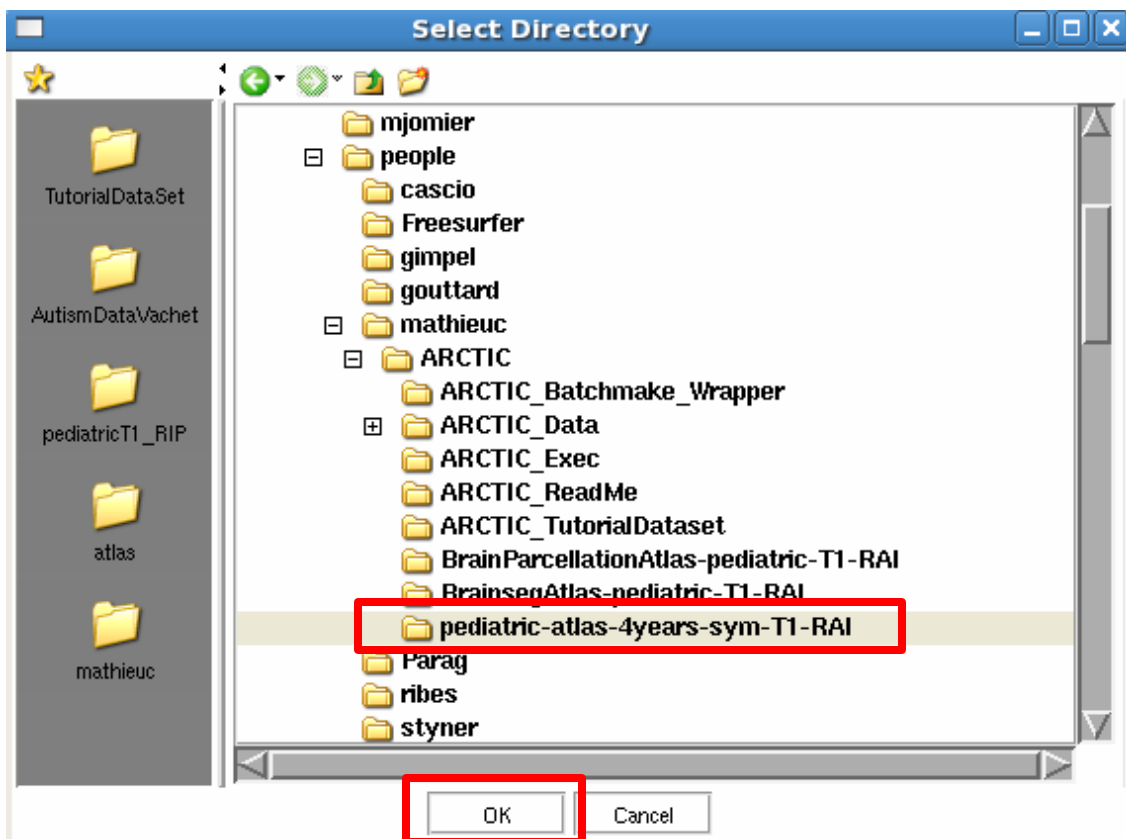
Select Directory

TutorialDataSet
AutismDataVachet
pediatricT1_RIP
atlas
mathieuc

mjomier
people
cascio
Freesurfer
gimpel
gouttard
mathieuc
ARCTIC
ARCTIC_Batchmake_Wrapper
ARCTIC_Data
ARCTIC_Exec
ARCTIC_ReadMe
ARCTIC_TutorialDataset
BrainParcellationAtlas-pediatric-T1-RAI
BrainsegAtlas-pediatric-T1-RAI
pediatric-atlas-4years-sym-T1-RAI
Parag
ribes
styner

OK
Cancel